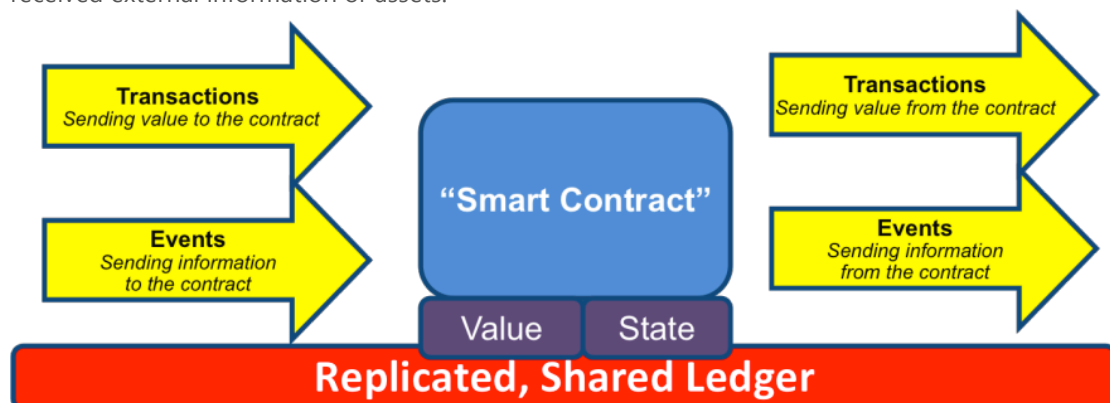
received external information or assets.

Transactions
Sending value to the contract

Events
Sending information to the contract

"Smart Contract"

Value State

Transactions
Sending value from the contract

Events
Sending information from the contract

Replicated, Shared Ledger